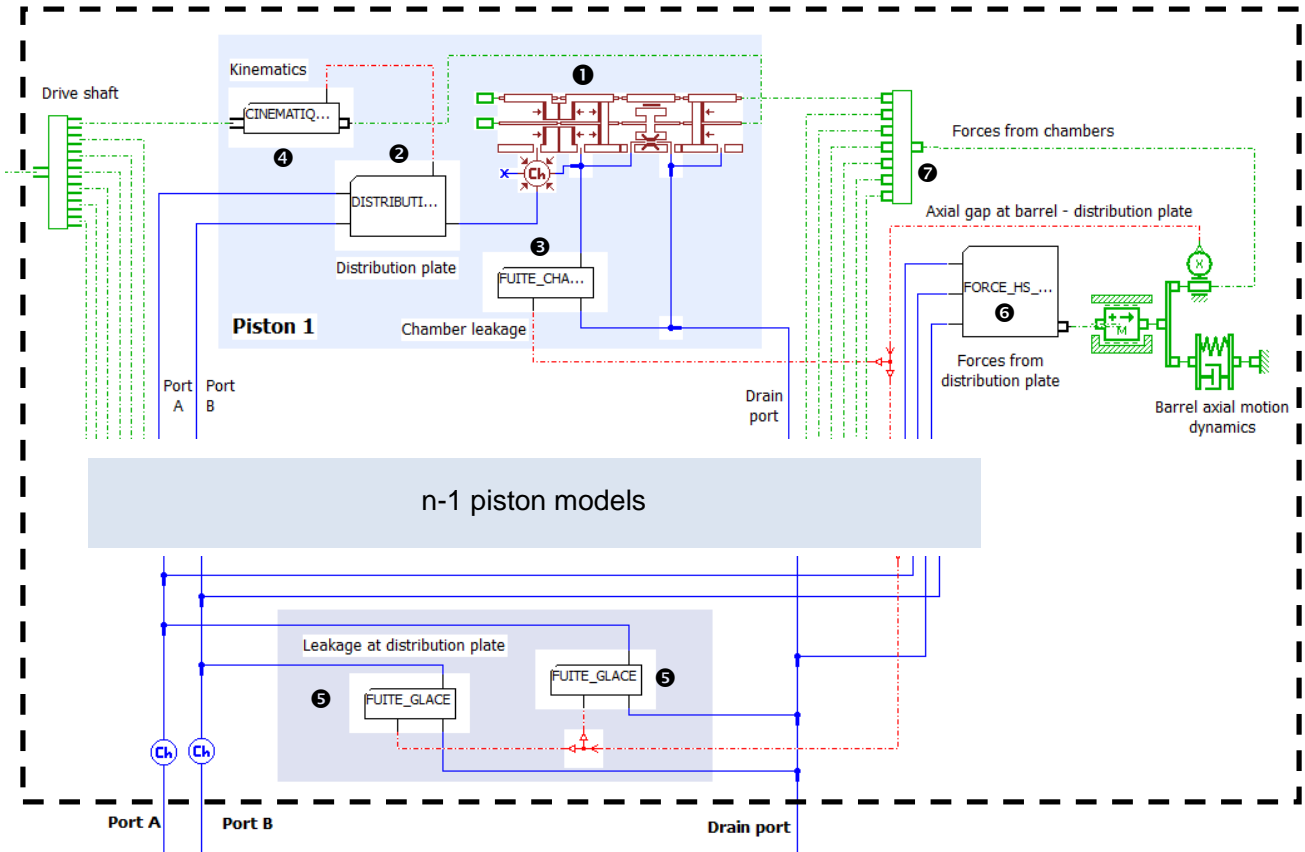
Kinematics

❶

Drive shaft

CINEMATIQ...

❹

❷

DISTRIBUTI...

Ch

Forces from chambers

❼

Axial gap at barrel - distribution plate

Distribution plate

❸

FUITE_CHA...

FORCE_HS_...

❻

M

Piston 1

Chamber leakage

Forces from distribution plate

Port A

Port B

Drain port

Barrel axial motion dynamics

n-1 piston models

Leakage at distribution plate

FUITE_GLACE

❺

❺

FUITE_GLACE

Ch

Ch

Port A

Port B

Drain port